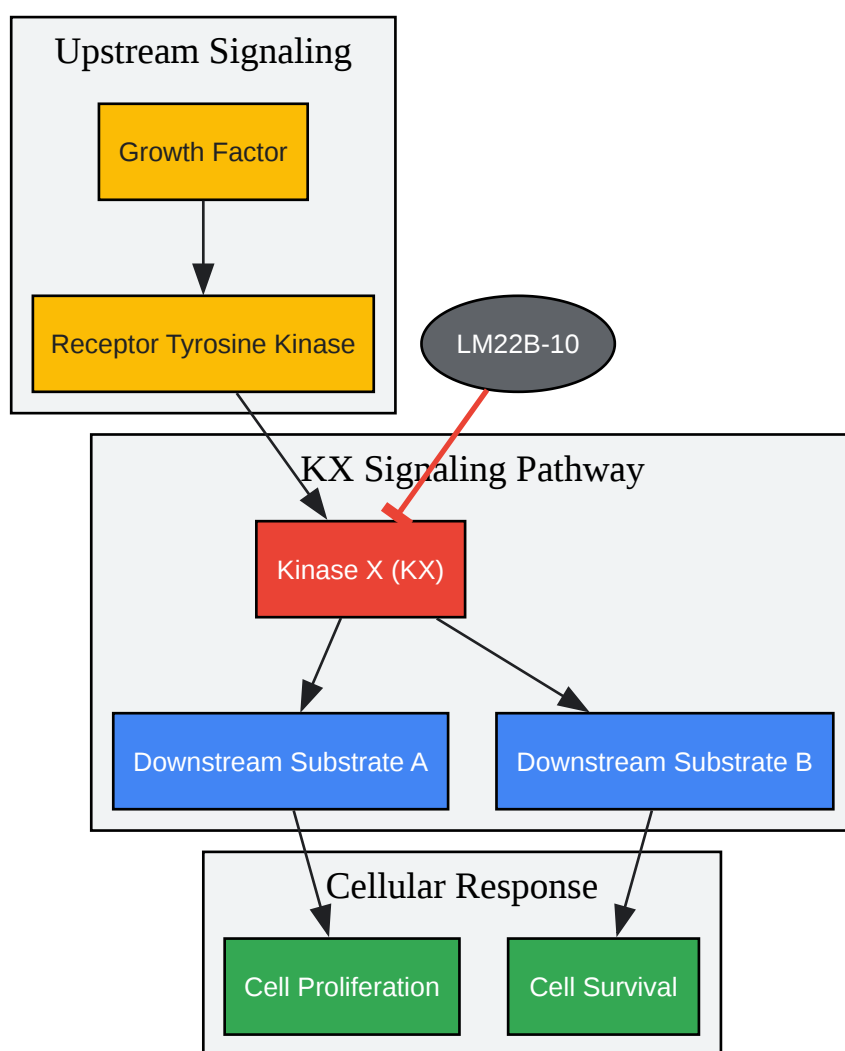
Upstream Signaling

Growth Factor

Receptor Tyrosine Kinase

LM22B-10

KX Signaling Pathway

Kinase X (KX)

Downstream Substrate A

Downstream Substrate B

Cellular Response

Cell Proliferation

Cell Survival